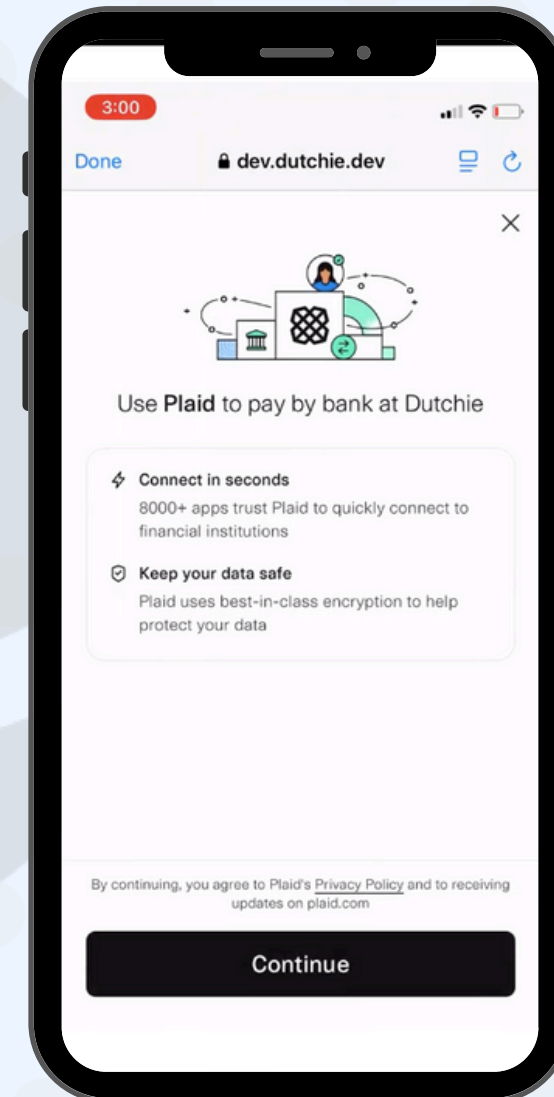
3:00

Done dev.dutchie.dev

Use **Plaid** to pay by bank at Dutchie

Connect in seconds
8000+ apps trust Plaid to quickly connect to financial institutions

Keep your data safe
Plaid uses best-in-class encryption to help protect your data

By continuing, you agree to Plaid's Privacy Policy and to receiving updates on plaid.com

Continue